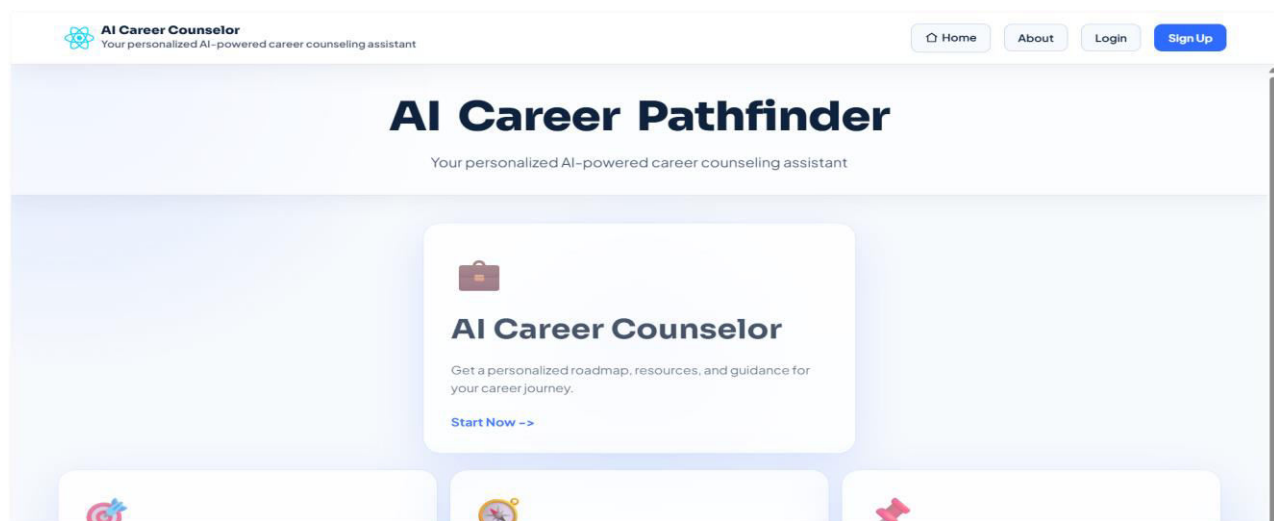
AI Career Counselor
Your personalized AI-powered career counseling assistant

Home About Login Sign Up

AI Career Pathfinder

Your personalized AI-powered career counseling assistant

AI Career Counselor

Get a personalized roadmap, resources, and guidance for your career journey.

Start Now ->>